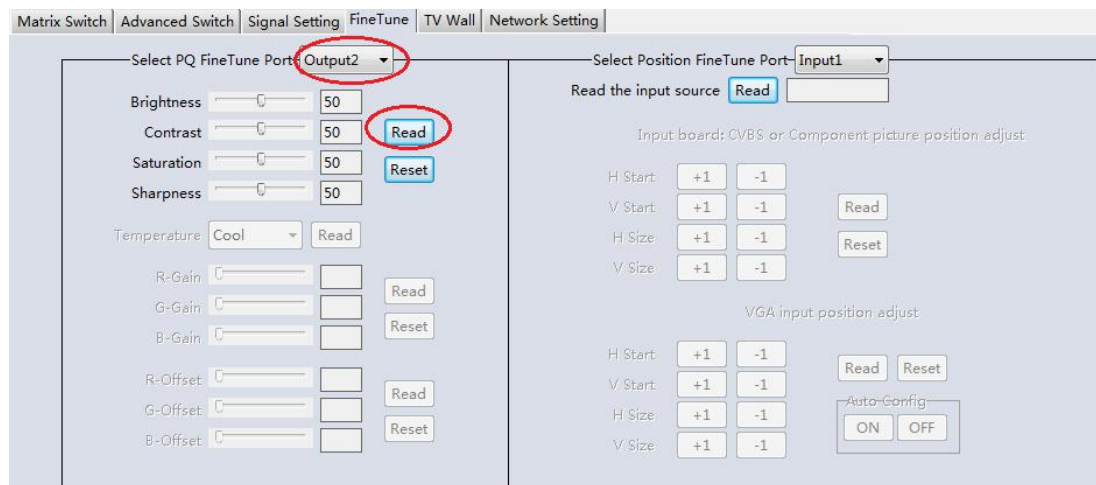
Matrix Switch | Advanced Switch | Signal Setting | FineTune | TV Wall | Network Setting

Select PQ FineTune Port Output2

Brightness 50
Contrast 50 Read
Saturation 50 Reset
Sharpness 50

Temperature Cool Read

R-Gain
G-Gain Read
B-Gain Reset

R-Offset
G-Offset Read
B-Offset Reset

Select Position FineTune Port Input1

Read the input source Read

Input board: CVBS or Component picture position adjust

H Start +1 -1
V Start +1 -1 Read
H Size +1 -1 Reset
V Size +1 -1

VGA input position adjust

H Start +1 -1 Read Reset
V Start +1 -1
H Size +1 -1 Auto Config
V Size +1 -1 ON OFF